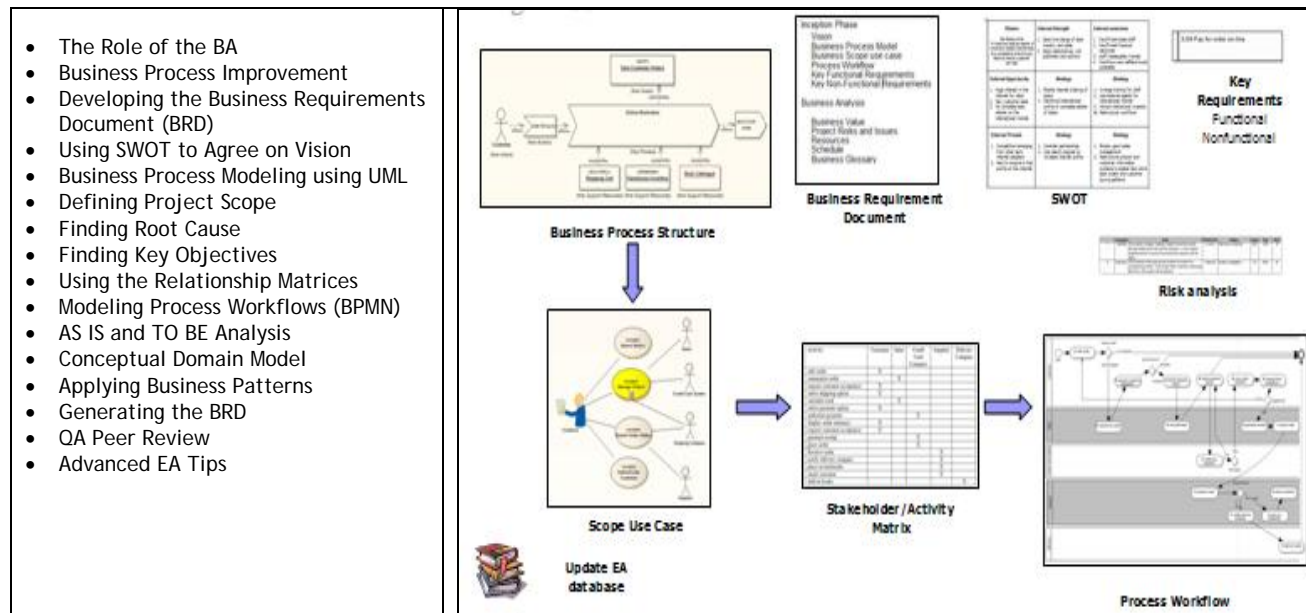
- The Role of the BA
- Business Process Improvement
- Developing the Business Requirements Document (BRD)
- Using SWOT to Agree on Vision
- Business Process Modeling using UML
- Defining Project Scope
- Finding Root Cause
- Finding Key Objectives
- Using the Relationship Matrices
- Modeling Process Workflows (BPMN)
- AS IS and TO BE Analysis
- Conceptual Domain Model
- Applying Business Patterns
- Generating the BRD
- QA Peer Review
- Advanced EA Tips

Business Process Structure

Inception Phase
Vision
Business Process Model
Business Scope use case
Process Workflow
Key Functional Requirements
Key Non Functional Requirements

Business Analysis

Business Value
Project Risks and Issues
Resources
Schedule
Business Glossary

Business Requirement Document

SWOT

Key Requirements
Functional
Nonfunctional

Risk analysis

Scope Use Case

Stakeholder / Activity Matrix

Process Workflow

Update EA database